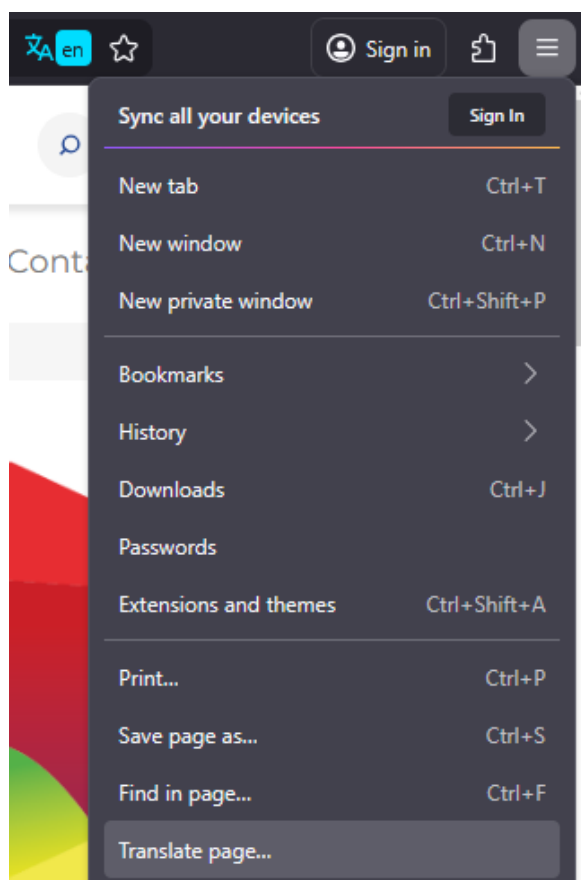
en

Sign in

Sync all your devices

Sign In

New tab Ctrl+T

New window Ctrl+N

New private window Ctrl+Shift+P

Bookmarks

History

Downloads Ctrl+J

Passwords

Extensions and themes Ctrl+Shift+A

Print... Ctrl+P

Save page as... Ctrl+S

Find in page... Ctrl+F

Translate page...

Conta